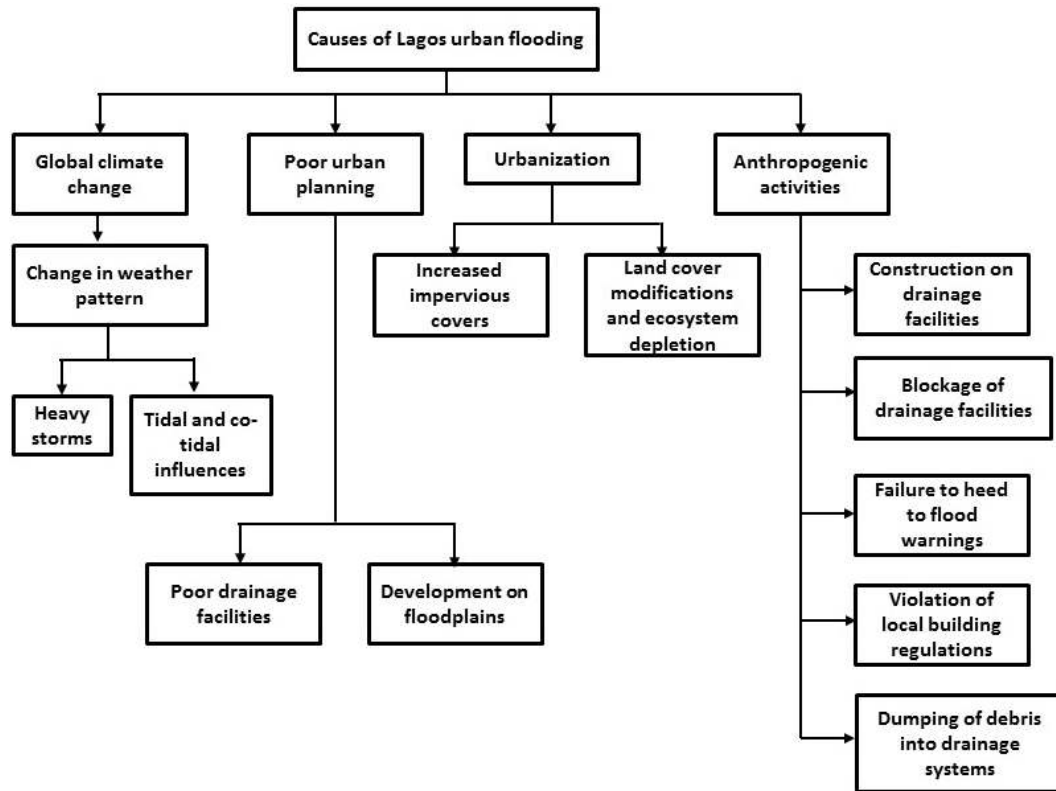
Causes of Lagos urban flooding

Global climate change

Change in weather pattern

Heavy storms

Tidal and co-tidal influences

Poor urban planning

Poor drainage facilities

Development on floodplains

Urbanization

Increased impervious covers

Land cover modifications and ecosystem depletion

Anthropogenic activities

Construction on drainage facilities

Blockage of drainage facilities

Failure to heed to flood warnings

Violation of local building regulations

Dumping of debris into drainage systems